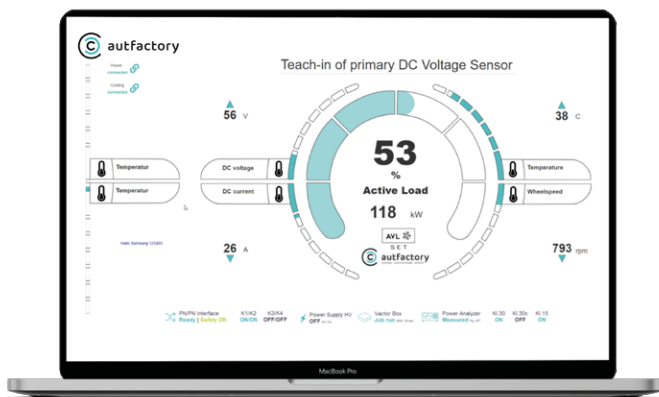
autfactory

Power connected
Cooling connected

Teach-in of primary DC Voltage Sensor

56 V
38 C

Temperatur
Temperatur
DC voltage
DC current

53
%
Active Load
118 kW
AVL
SET
autfactory

Temperature
Wheelspeed

Hallo Samsung 123456

26 A
793 rpm

PN/PN Interface Ready | Safety OK
K1/K2 ON/ON
K3/K4 OFF/OFF
Power Supply HV OFF
Vector Box Job run
Power Analyzer Measured
Kl.30 ON
Kl.30c OFF
Kl.15 ON

MacBook Pro